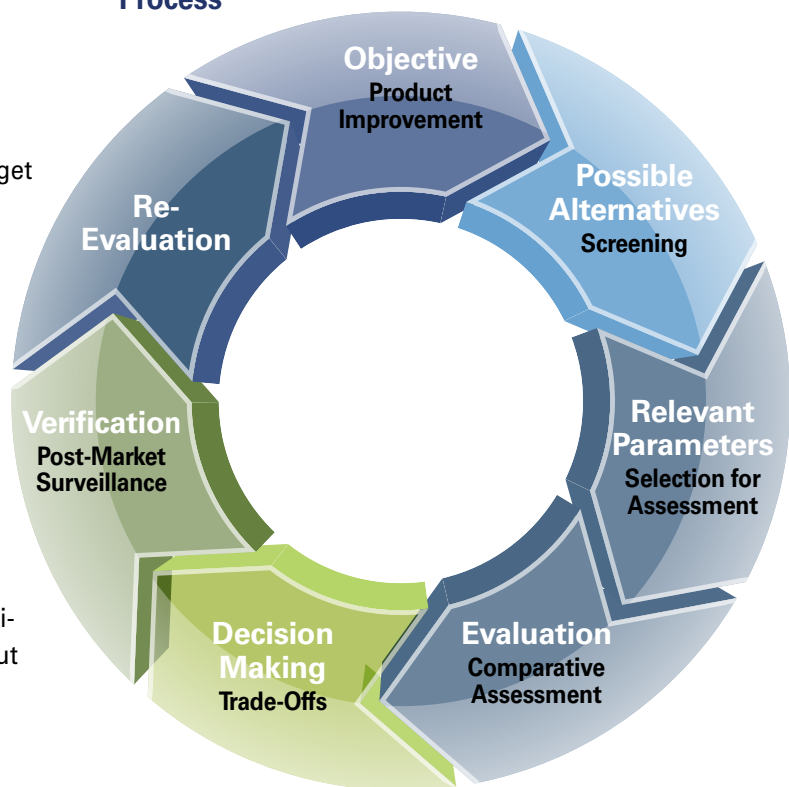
Process

get

i-

ut

Objective
Product Improvement

Possible Alternatives
Screening

Relevant Parameters
Selection for Assessment

Evaluation
Comparative Assessment

Decision Making
Trade-Offs

Verification
Post-Market Surveillance

Re-Evaluation